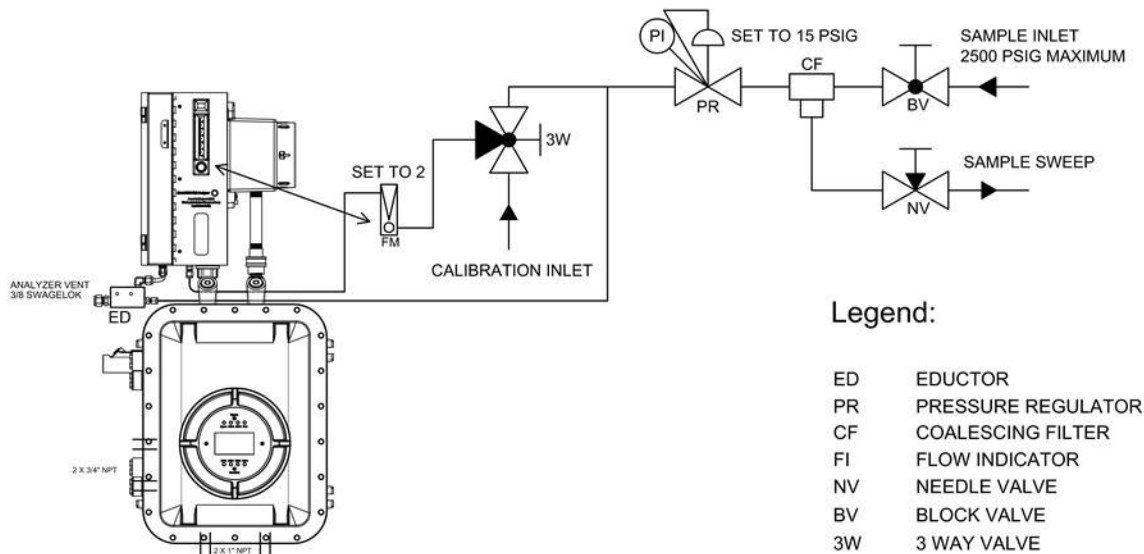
PI
SET TO 15 PSIG
SAMPLE INLET
2500 PSIG MAXIMUM
PR
CF
BV
3W
SET TO 2
SAMPLE SWEEP
NV
FM
CALIBRATION INLET
ANALYZER VENT
3/8 SWAGELOK
ED
2 X 3/4" NPT
2 X 1" NPT

Legend:

| | |
|---|---|
| ED | EDUCTOR |
| PR | PRESSURE REGULATOR |
| CF | COALESCING FILTER |
| FI | FLOW INDICATOR |
| NV | NEEDLE VALVE |
| BV | BLOCK VALVE |
| 3W | 3 WAY VALVE |